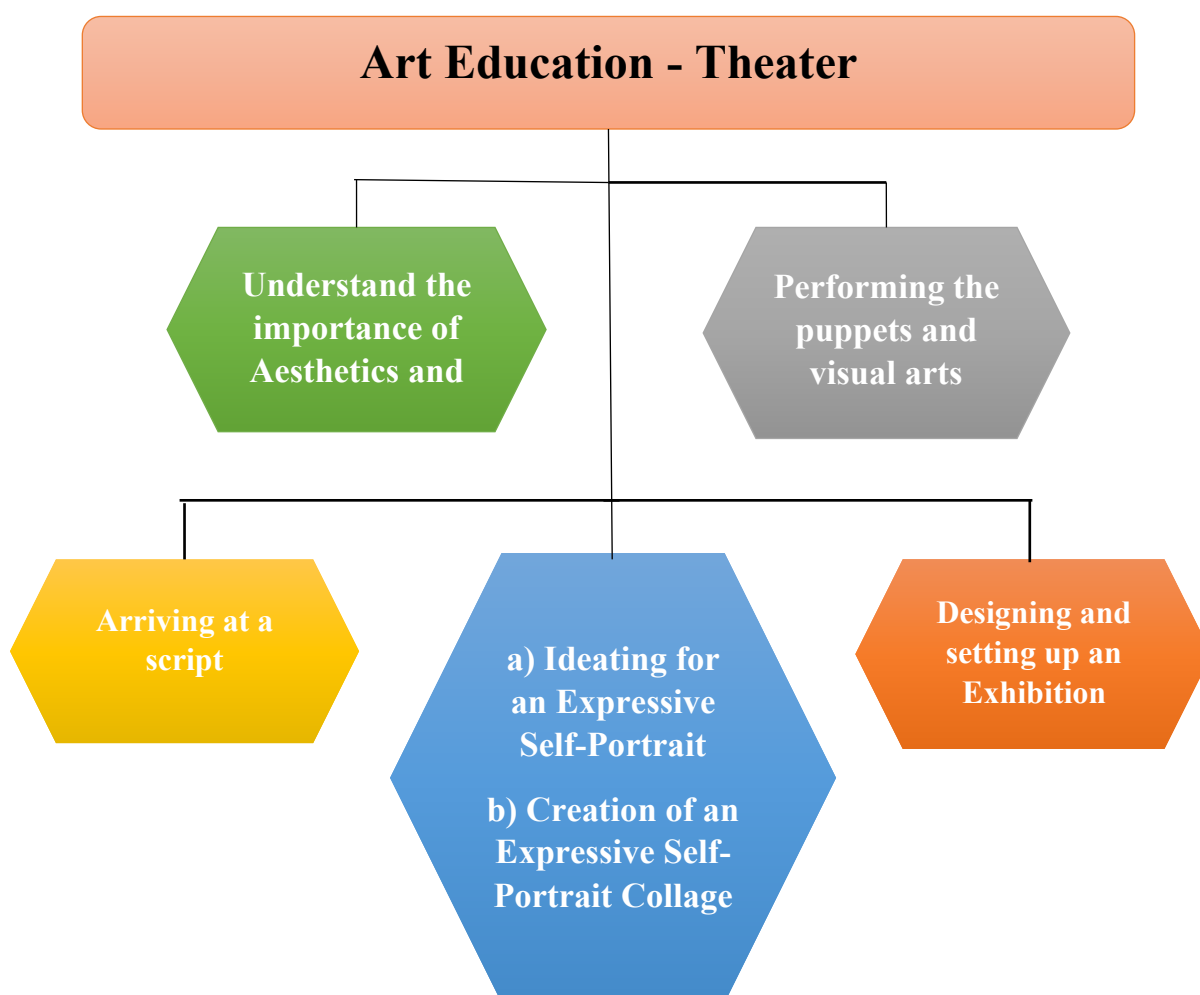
Art Education - Theater

Understand the importance of Aesthetics and

Performing the puppets and visual arts

Arriving at a script

a) Ideating for an Expressive Self-Portrait

b) Creation of an Expressive Self-Portrait Collage

Designing and setting up an Exhibition